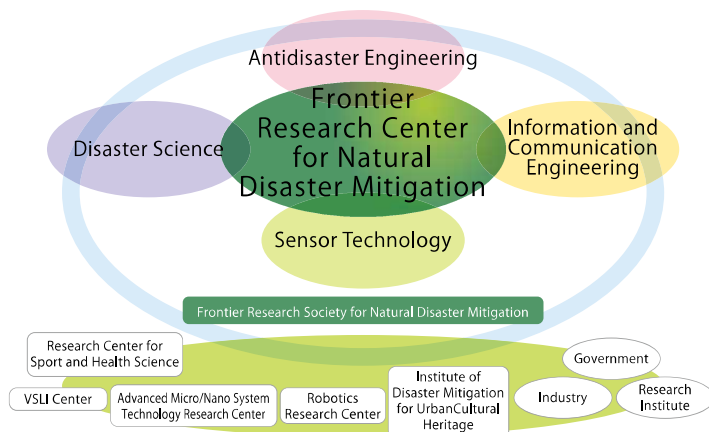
Antidisaster Engineering

Frontier Research Center for Natural Disaster Mitigation

Disaster Science

Information and Communication Engineering

Sensor Technology

Frontier Research Society for Natural Disaster Mitigation

Research Center for Sport and Health Science

Government

VSLI Center

Advanced Micro/Nano System Technology Research Center

Robotics Research Center

Institute of Disaster Mitigation for UrbanCultural Heritage

Industry

Research Institute